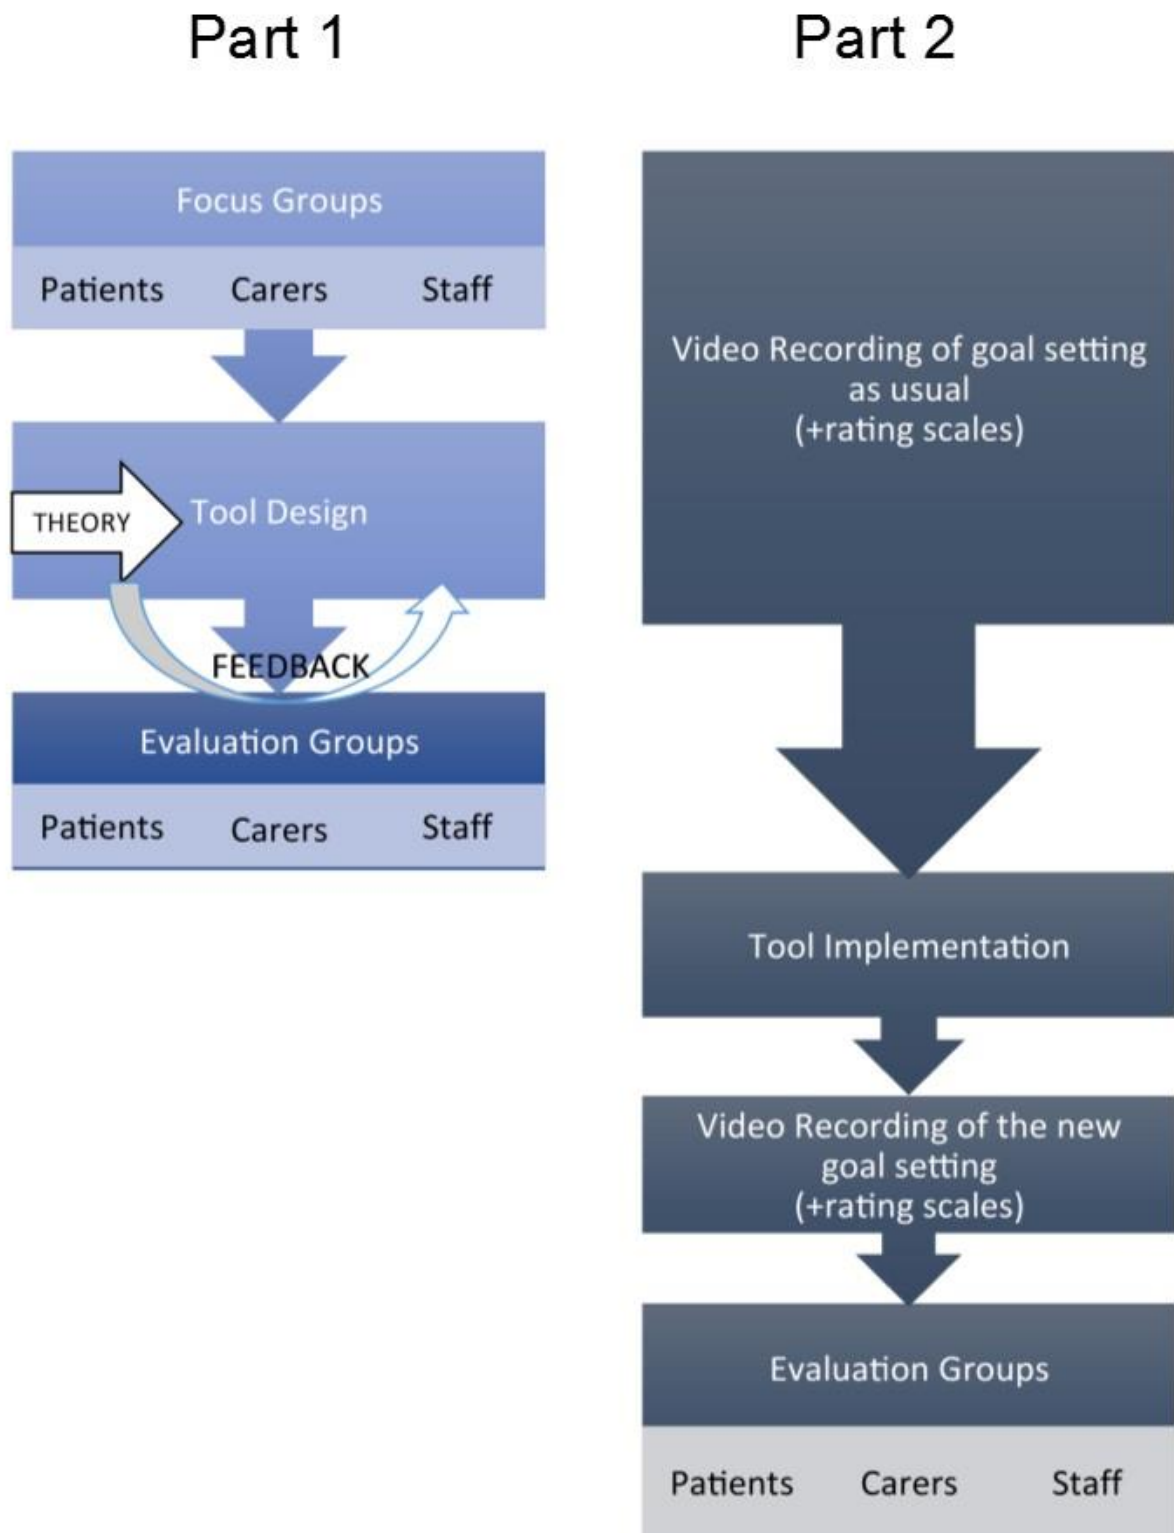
Part 1

Focus Groups

Patients Carers Staff

THEORY

Tool Design

FEEDBACK

Evaluation Groups

Patients Carers Staff

Part 2

Video Recording of goal setting as usual (+rating scales)

Tool Implementation

Video Recording of the new goal setting (+rating scales)

Evaluation Groups

Patients Carers Staff